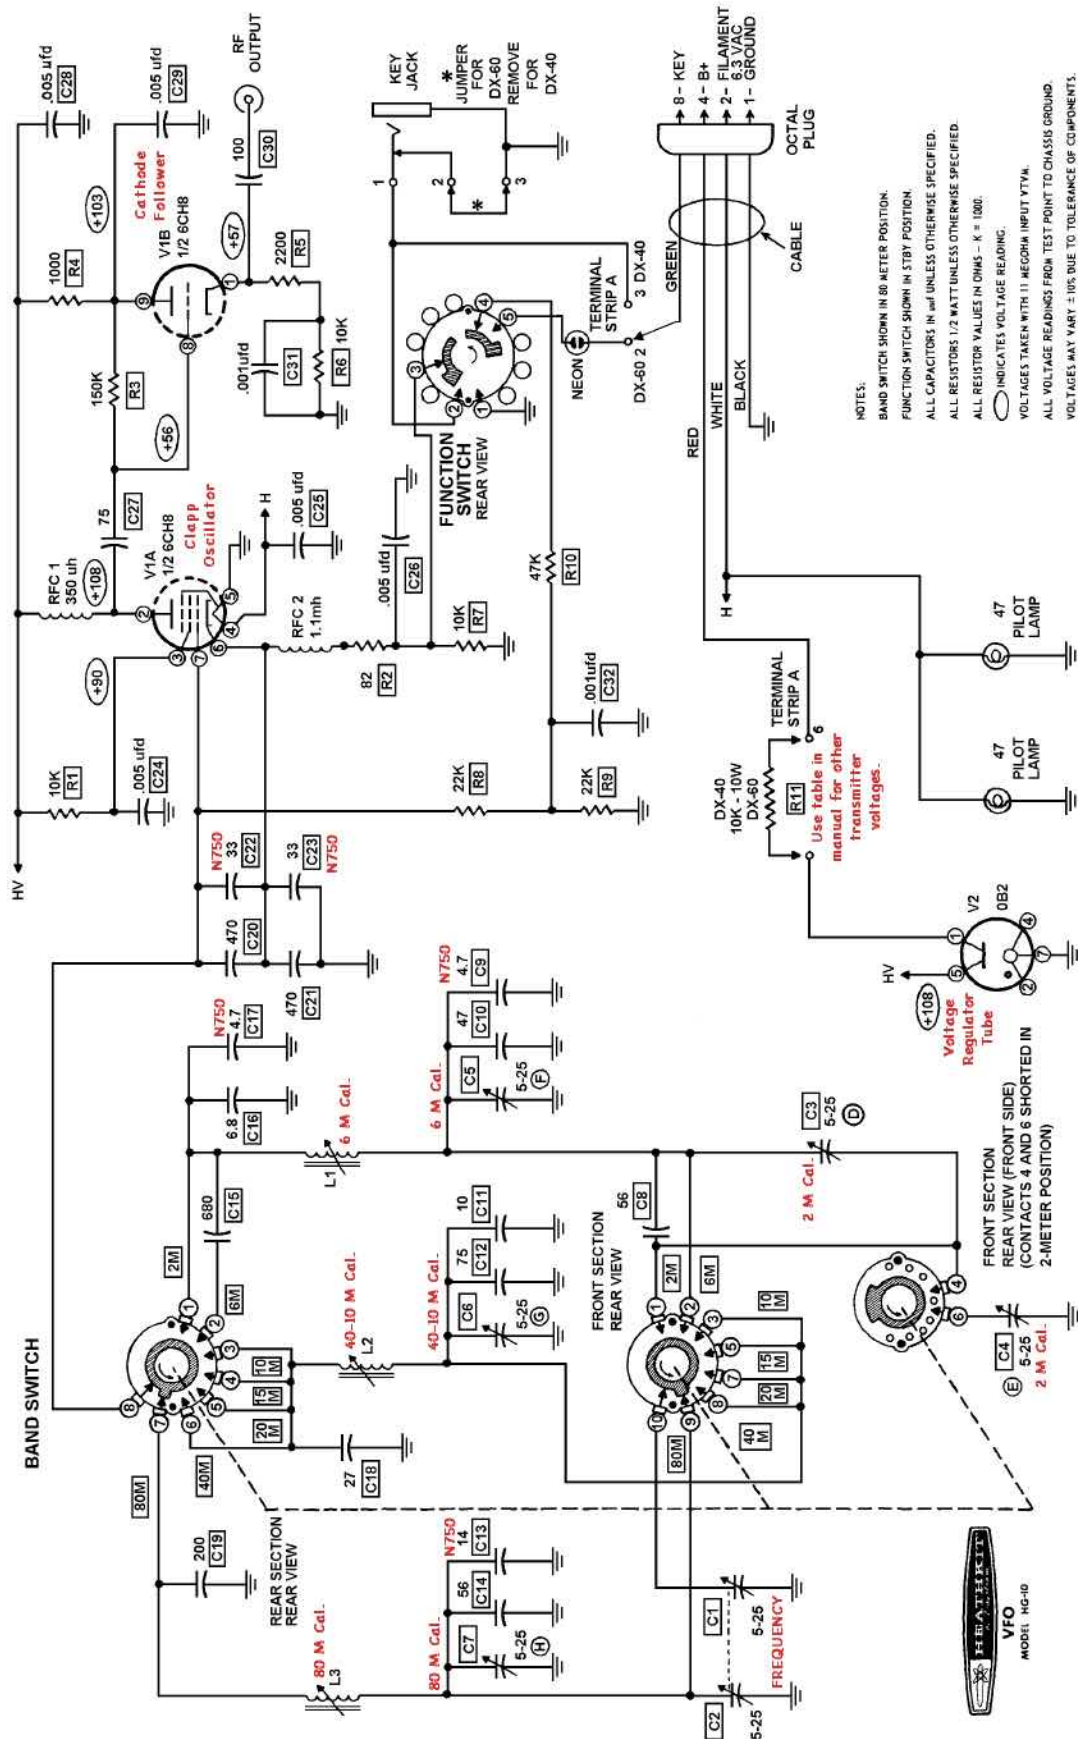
BAND SWITCH

HV
RFC 1
350 uh
+108
V1A
1/2 6CH8
Clapp
Oscillator
75
C27
150K
R3
+56
1000
R4
+103
V1B
1/2 6CH8
Cathode
Follower
.005 ufd
C28
.005 ufd
C29
RF
OUTPUT
100
C30
+57
2200
R5
.001ufd
C31
10K
R6
H
.005 ufd
C25
RFC 2
1.1mh
82
R2
.005 ufd
C26
10K
R7
+90
10K
R1
.005 ufd
C24
22K
R8
22K
R9
.001ufd
C32
47K
R10
FUNCTION
SWITCH
REAR VIEW
NEON
DX-60 2
TERMINAL
STRIP A
3 DX-40
KEY
JACK
*
JUMPER
FOR
DX-60
REMOVE
FOR
DX-40
*
GREEN
CABLE
OCTAL
PLUG
8 - KEY
4 - B+
2 - FILAMENT
6.3 VAC
1 - GROUND
RED
WHITE
BLACK
H
TERMINAL
STRIP A
6
DX-40
10K - 10W
DX-60
R11
Use table in
manual for other
transmitter
voltages.
47
PILOT
LAMP
47
PILOT
LAMP
V2
0B2
HV
+108
Voltage
Regulator
Tube

N750
33
C22
33
C23
N750
470
C20
470
C21
N750
4.7
C17
6.8
C16
680
C15
2M
6M
10 M
15 M
20 M
40M
80M
27
C18
200
C19
REAR SECTION
REAR VIEW
L1
6 M Cal.
6 M Cal.
N750
4.7
C9
47
C10
C5
5-25
F
40-10 M Cal.
L2
40-10 M Cal.
10
C11
75
C12
C6
5-25
G
N750
14
C13
56
C14
C7
5-25
H
80 M Cal.
L3
80 M Cal.
C1
5-25
FREQUENCY
C2
5-25
FRONT SECTION
REAR VIEW
56
C8
2M
6M
10 M
15 M
20 M
40 M
80M
C3
5-25
D
2 M Cal.
C4
5-25
2 M Cal.
E
FRONT SECTION
REAR VIEW (FRONT SIDE)
(CONTACTS 4 AND 6 SHORTED IN
2-METER POSITION)

HEATHKIT
VFO
MODEL HG-10

NOTES:
BAND SWITCH SHOWN IN 80 METER POSITION.
FUNCTION SWITCH SHOWN IN STBY POSITION.
ALL CAPACITORS IN µµf UNLESS OTHERWISE SPECIFIED.
ALL RESISTORS 1/2 WATT UNLESS OTHERWISE SPECIFIED.
ALL RESISTOR VALUES IN OHMS - K = 1000.
INDICATES VOLTAGE READING.
VOLTAGES TAKEN WITH 11 MEGOHM INPUT VTVM.
ALL VOLTAGE READINGS FROM TEST POINT TO CHASSIS GROUND.
VOLTAGES MAY VARY ± 10% DUE TO TOLERANCE OF COMPONENTS.